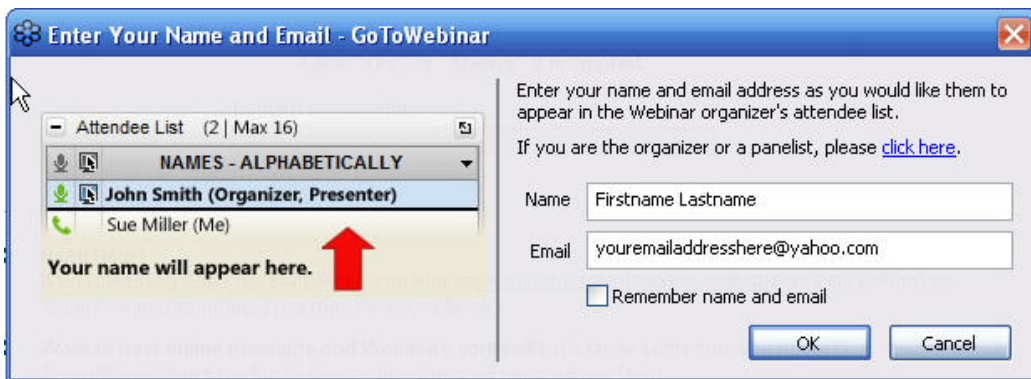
Enter Your Name and Email - GoToWebinar

Attendee List (2 | Max 16)

NAMES - ALPHABETICALLY

John Smith (Organizer, Presenter)

Sue Miller (Me)

Your name will appear here.

Enter your name and email address as you would like them to appear in the Webinar organizer's attendee list.

If you are the organizer or a panelist, please click here.

Name Firstname Lastname

Email youremailaddresshere@yahoo.com

Remember name and email

OK

Cancel